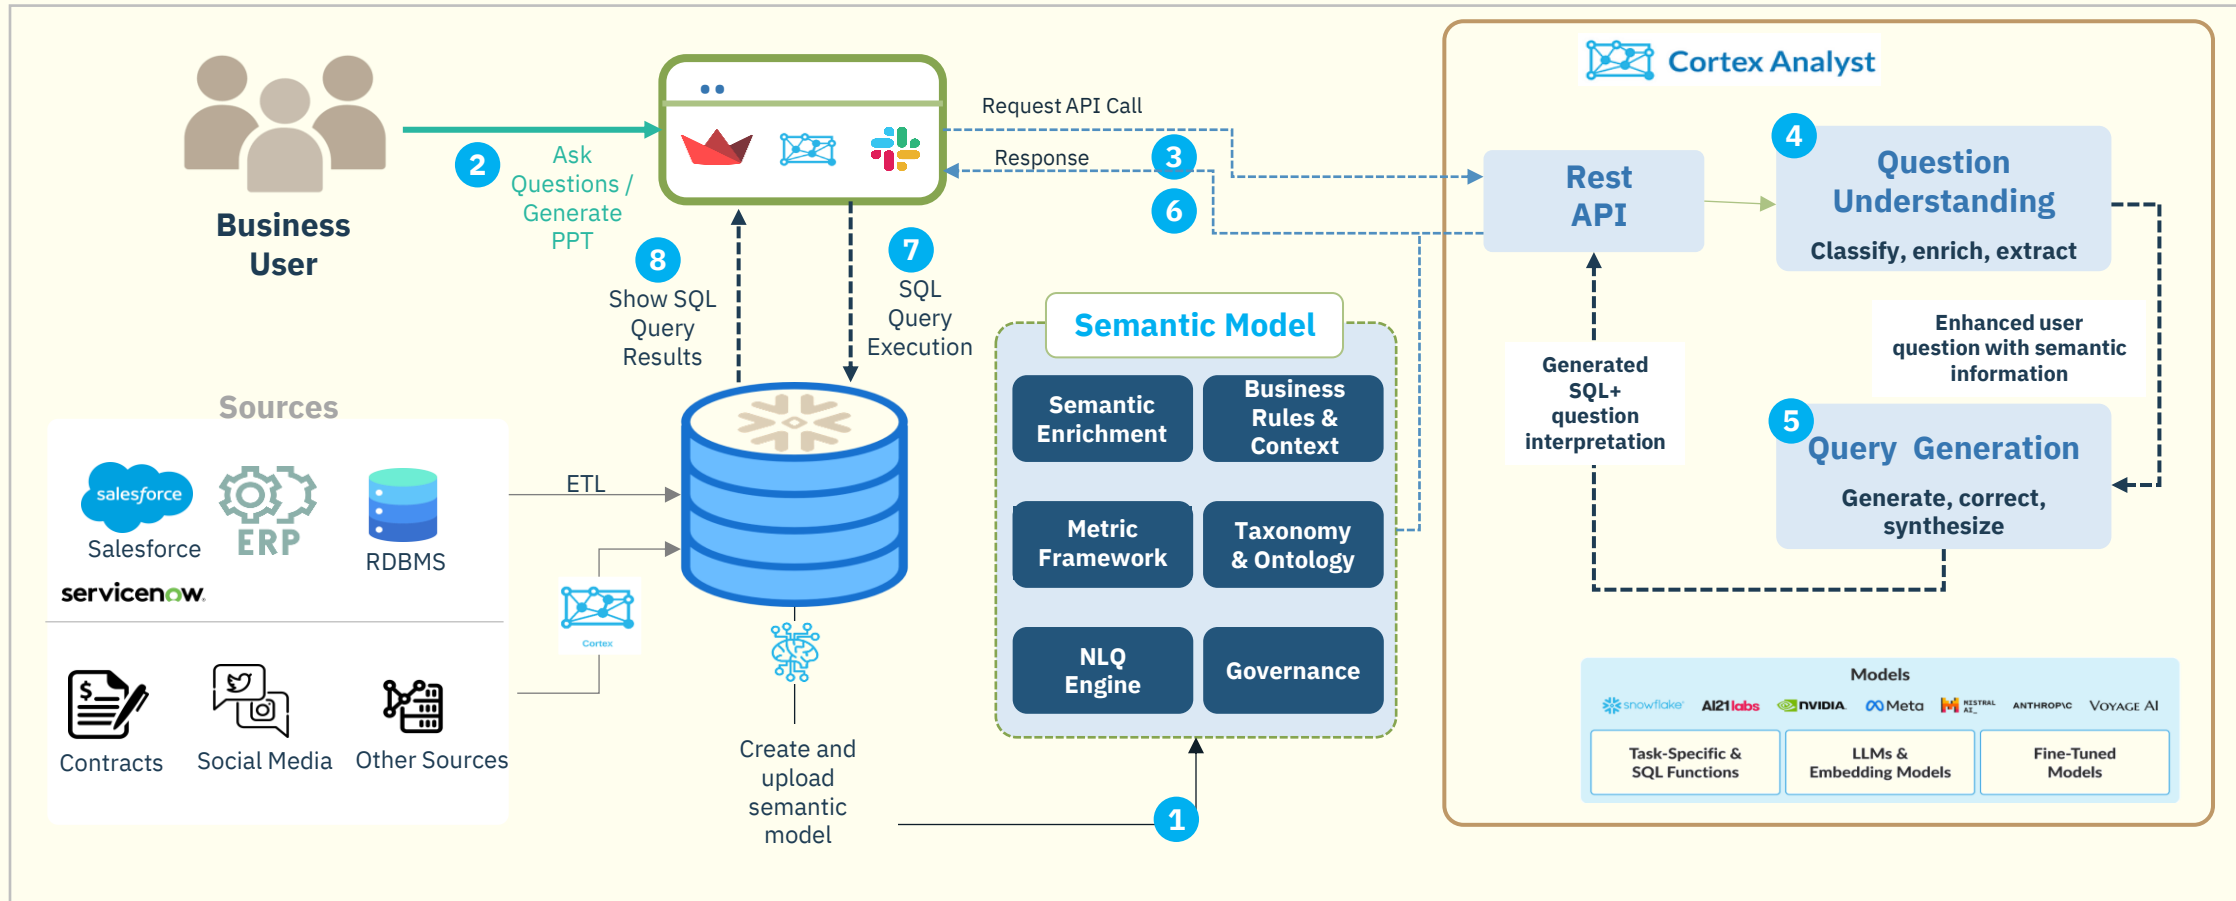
Business User

2 Ask Questions / Generate PPT

Request API Call

3

Response

6

8 Show SQL Query Results

7 SQL Query Execution

Cortex Analyst

Rest API

4 Question Understanding

Classify, enrich, extract

Enhanced user question with semantic information

Generated SQL+ question interpretation

5 Query Generation

Generate, correct, synthesize

Semantic Model

Semantic Enrichment

Business Rules & Context

Metric Framework

Taxonomy & Ontology

NLQ Engine

Governance

Sources

salesforce Salesforce

ERP

RDBMS

servicenow

ETL

Cortex

Contracts

Social Media

Other Sources

Create and upload semantic model

1

Models

snowflake AI21labs NVIDIA Meta MISTRAL AI ANTHROPIC VOYAGE AI

Task-Specific & SQL Functions

LLMs & Embedding Models

Fine-Tuned Models